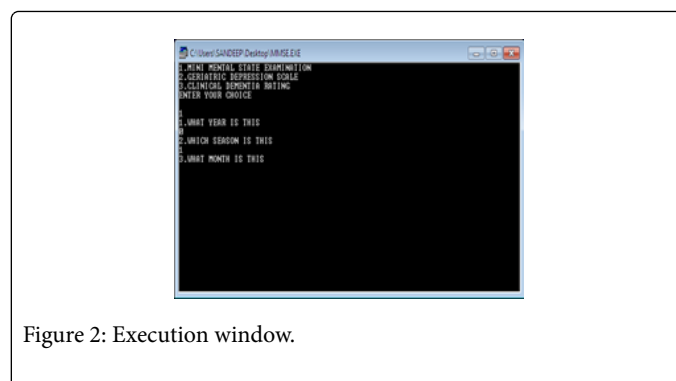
C:\Users\SANDEEP\Desktop\MMSE.EXE

1.MINI MENTAL STATE EXAMINATION
2.GERIATRIC DEPRESSION SCALE
3.CLINICAL DEMENTIA RATING
ENTER YOUR CHOICE

1
1.WHAT YEAR IS THIS
0
2.WHICH SEASON IS THIS
1
3.WHAT MONTH IS THIS

Figure 2: Execution window.